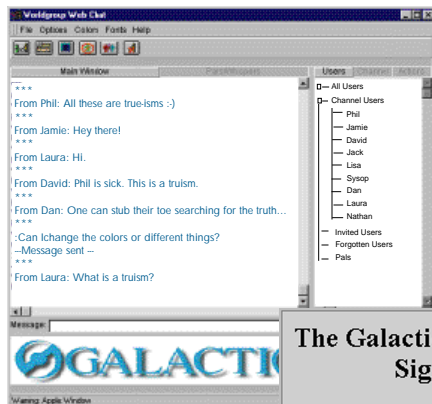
Worldgroup Web Chat

File Options Colors Fonts Help

Main Window

Users

\*\*\*

From Phil: All these are true-isms :-)

\*\*\*

From Jamie: Hey there!

\*\*\*

From Laura: Hi.

\*\*\*

From David: Phil is sick. This is a truism.

\*\*\*

From Dan: One can stub their toe searching for the truth...

\*\*\*

:Can Ichange the colors or different things?

--Message sent --

\*\*\*

From Laura: What is a truism?

All Users
Channel Users
Phil
Jamie
David
Jack
Lisa
Sysop
Dan
Laura
Nathan
Invited Users
Forgotten Users
Pals

Message:

GALACTIC

The Galacti
Sig

Warning: Applet Window